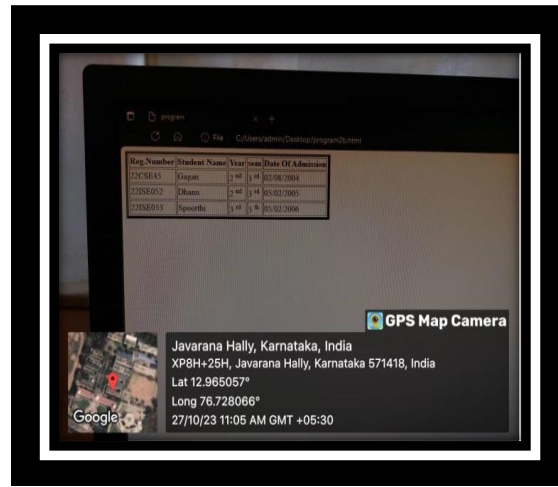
program

File C:/Users/admin/Desktop/program2b.html

| Reg.Number | Student Name | Year | sem | Date Of Admission |
|---|---|---|---|---|
| 22CSE45 | Gagan | 1 st | 1 st | 02/08/2004 |
| 22ISE052 | Dhanu | 2 nd | 3 rd | 05/02/2005 |
| 22ISE053 | Spoorthi | 3 rd | 5 th | 05/02/2006 |

GPS Map Camera

Javarana Hally, Karnataka, India
XP8H+25H, Javarana Hally, Karnataka 571418, India
Lat 12.965057°
Long 76.728066°
27/10/23 11:05 AM GMT +05:30

Google